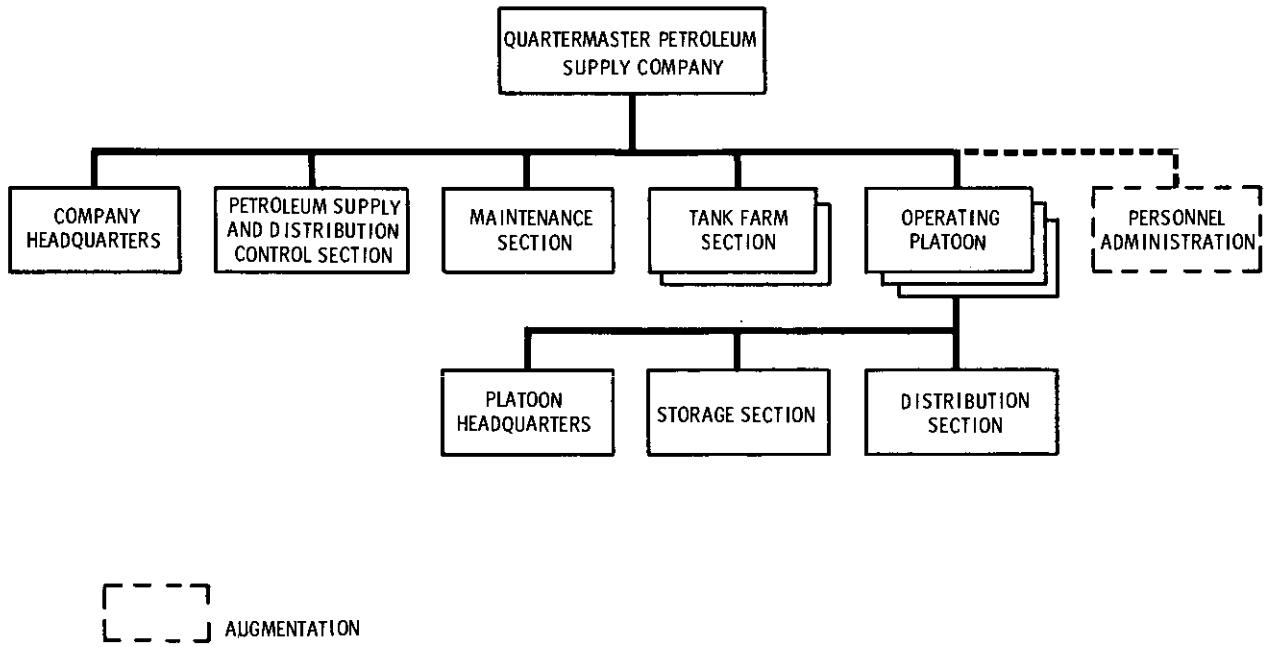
QUARTERMASTER PETROLEUM SUPPLY COMPANY

COMPANY HEADQUARTERS

PETROLEUM SUPPLY AND DISTRIBUTION CONTROL SECTION

MAINTENANCE SECTION

TANK FARM SECTION

OPERATING PLATOON

PERSONNEL ADMINISTRATION

PLATOON HEADQUARTERS

STORAGE SECTION

DISTRIBUTION SECTION

AUGMENTATION